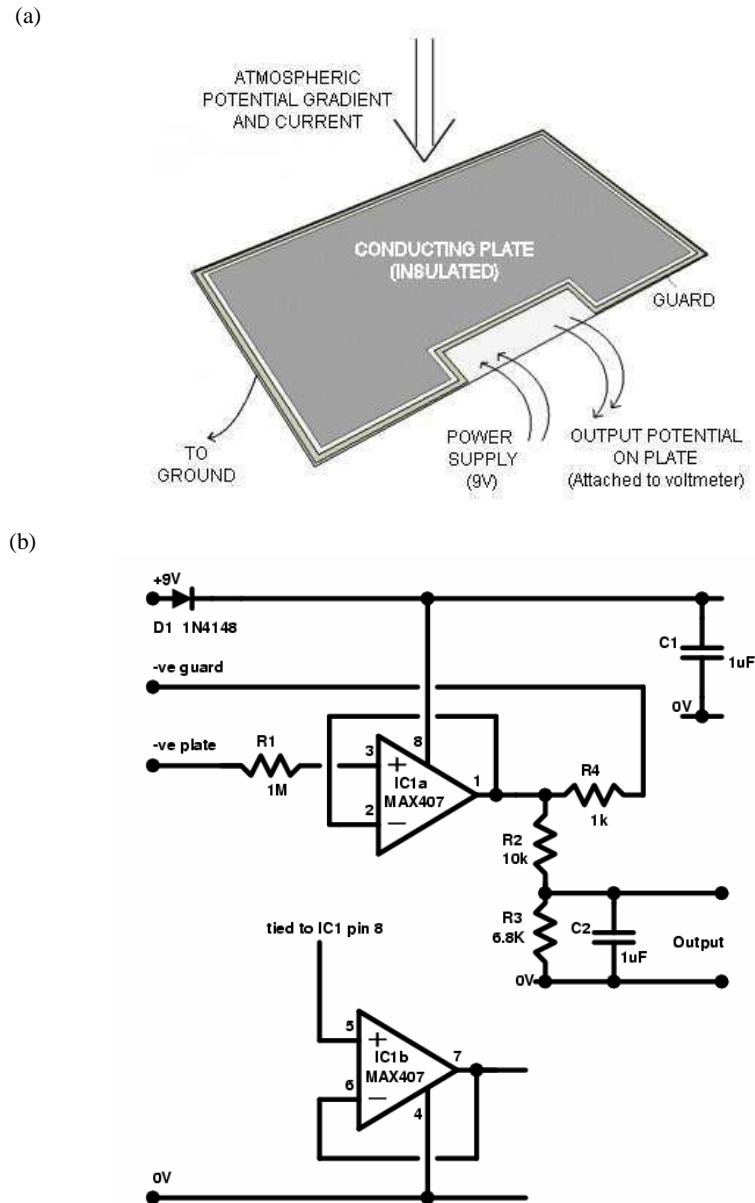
(a)

ATMOSPHERIC POTENTIAL GRADIENT AND CURRENT

CONDUCTING PLATE (INSULATED)

GUARD

TO GROUND

POWER SUPPLY (9V)

OUTPUT POTENTIAL ON PLATE (Attached to voltmeter)

(b)

+9V
D1 1N4148
C1
1uF
0V
-ve guard
-ve plate
R1
1M
3
8
2
+
IC1a
MAX407
—
1
R4
1k
R2
10k
R3
6.8K
C2
1uF
Output
0V
tied to IC1 pin 8
5
+
IC1b
MAX407
6
—
7
4
0V